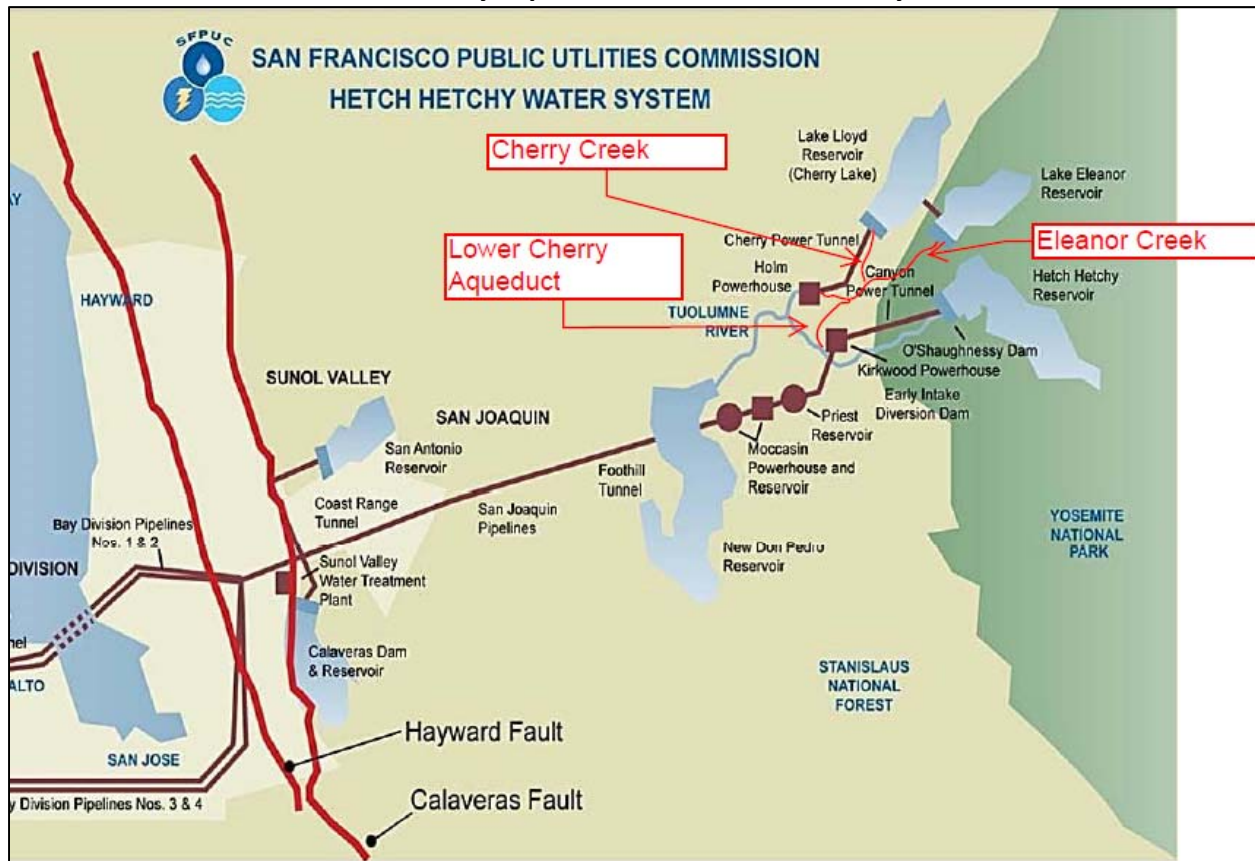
SFPUC

SAN FRANCISCO PUBLIC UTLITIES COMMISSION
HETCH HETCHY WATER SYSTEM

Cherry Creek

Lake Lloyd Reservoir (Cherry Lake)

Lake Eleanor Reservoir

Eleanor Creek

Lower Cherry Aqueduct

Cherry Power Tunnel

Holm Powerhouse

Canyon Power Tunnel

Hetch Hetchy Reservoir

Y

HAYWARD

TUOLUMNE RIVER

O'Shaughnessy Dam

Kirkwood Powerhouse

Early Intake Diversion Dam

SUNOL VALLEY

SAN JOAQUIN

Priest Reservoir

San Antonio Reservoir

Moccasin Powerhouse and Reservoir

Foothill Tunnel

Coast Range Tunnel

San Joaquin Pipelines

YOSEMITE NATIONAL PARK

Bay Division Pipelines Nos. 1 & 2

DIVISION

Sunol Valley Water Treatment Plant

New Don Pedro Reservoir

nel

ALTO

Calaveras Dam & Reservoir

STANISLAUS NATIONAL FOREST

Hayward Fault

SAN JOSE

y Division Pipelines Nos. 3 & 4

Calaveras Fault